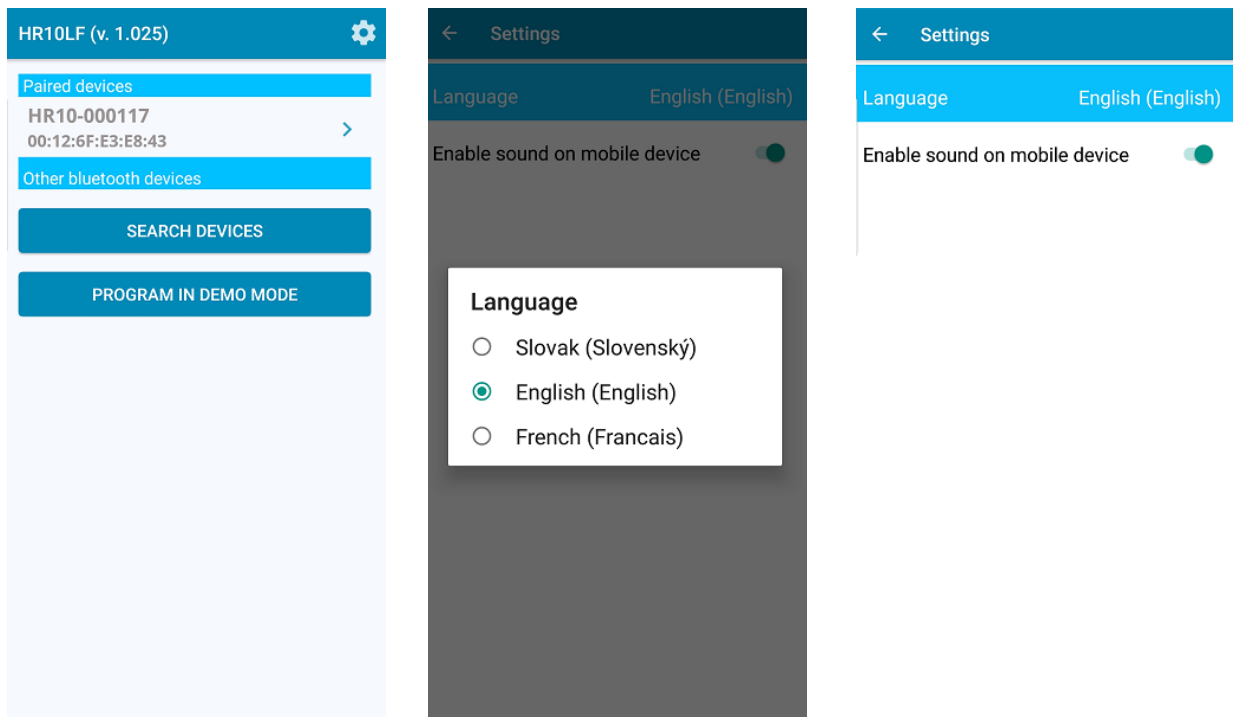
HR10LF (v. 1.025)

Paired devices

HR10-000117
00:12:6F:E3:E8:43

Other bluetooth devices

SEARCH DEVICES

PROGRAM IN DEMO MODE

Settings

Language English (English)

Enable sound on mobile device

Language

Slovak (Slovenský)

English (English)

French (Francais)

Settings

Language English (English)

Enable sound on mobile device